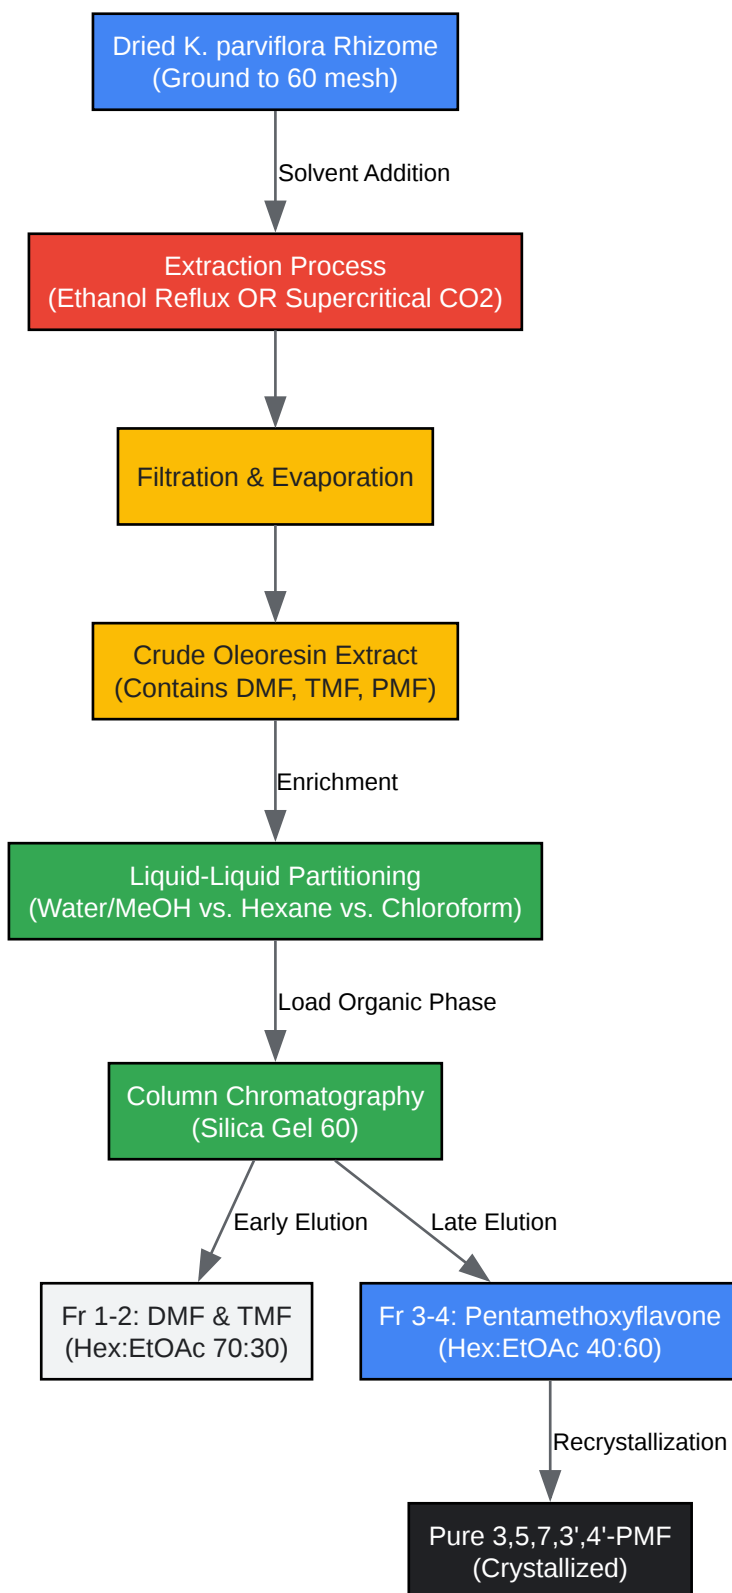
Dried K. parviflora Rhizome
(Ground to 60 mesh)

Solvent Addition

Extraction Process
(Ethanol Reflux OR Supercritical CO2)

Filtration & Evaporation

Crude Oleoresin Extract
(Contains DMF, TMF, PMF)

Enrichment

Liquid-Liquid Partitioning
(Water/MeOH vs. Hexane vs. Chloroform)

Load Organic Phase

Column Chromatography
(Silica Gel 60)

Early Elution

Late Elution

Fr 1-2: DMF & TMF
(Hex:EtOAc 70:30)

Fr 3-4: Pentamethoxyflavone
(Hex:EtOAc 40:60)

Recrystallization

Pure 3,5,7,3',4'-PMF
(Crystallized)